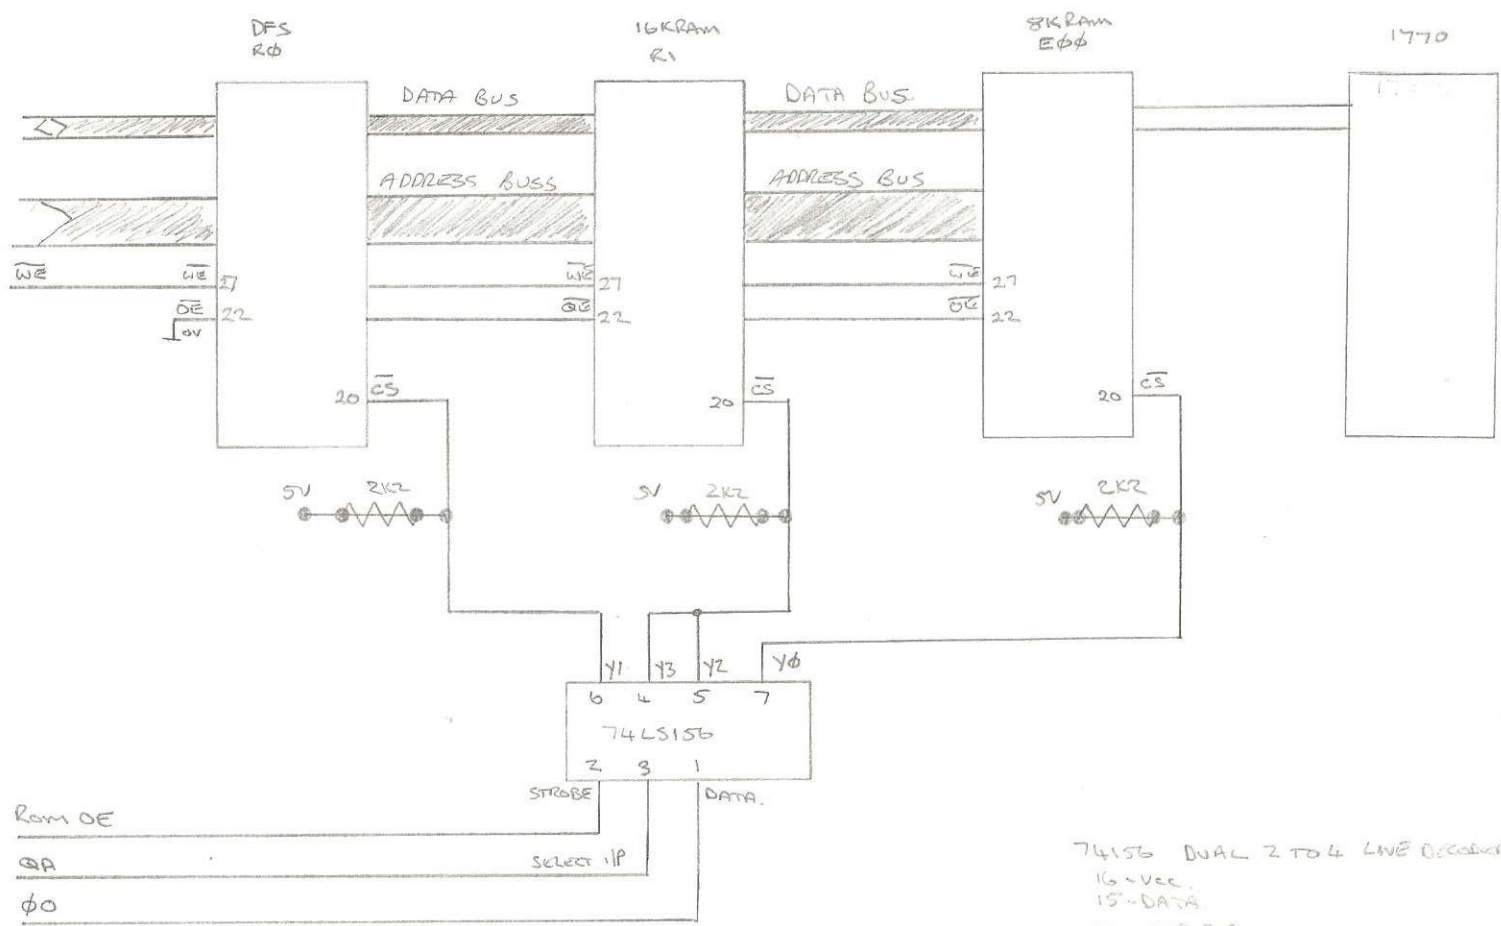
DFS
R$\phi$

16KRAM
R1

8KRAM
E$\phi\phi$

1770

DATA BUS

DATA BUS

ADDRESS BUSS

ADDRESS BUS

$\overline{WE}$

$\overline{WE}$ 27

$\overline{OE}$ 22

0V

$\overline{WE}$ 27

$\overline{OE}$ 22

$\overline{WE}$ 27

$\overline{OE}$ 22

20 $\overline{CS}$

20 $\overline{CS}$

20 $\overline{CS}$

5V 2K2

5V 2K2

5V 2K2

Y1 Y3 Y2 Y$\phi$

6 4 5 7

74LS156

2 3 1

STROBE

DATA.

ROM OE

QA

SELECT I/P

$\phi$O

74156 DUAL 2 TO 4 LINE DECODER
16 - VCC
15 - DATA